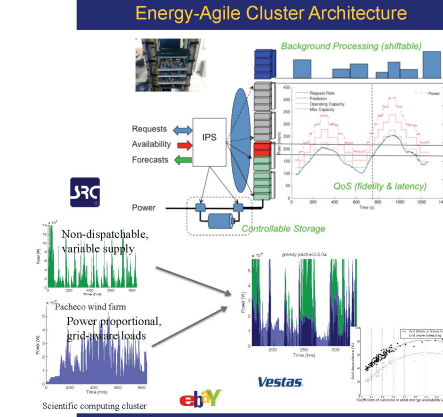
Energy-Agile Cluster Architecture

Background Processing (shiftable)

Requests
Availability
Forecasts

IPS

Request Rate
Prediction
Operating Capacity
Max Capacity

Power

QoS (fidelity & latency)

Power

Controllable Storage

SRC

Non-dispatchable, variable supply

Pacheco wind farm

Power proportional, grid-aware loads

Scientific computing cluster

greedy pacheco 3.0x

Time (hrs)

Vestas

ebY